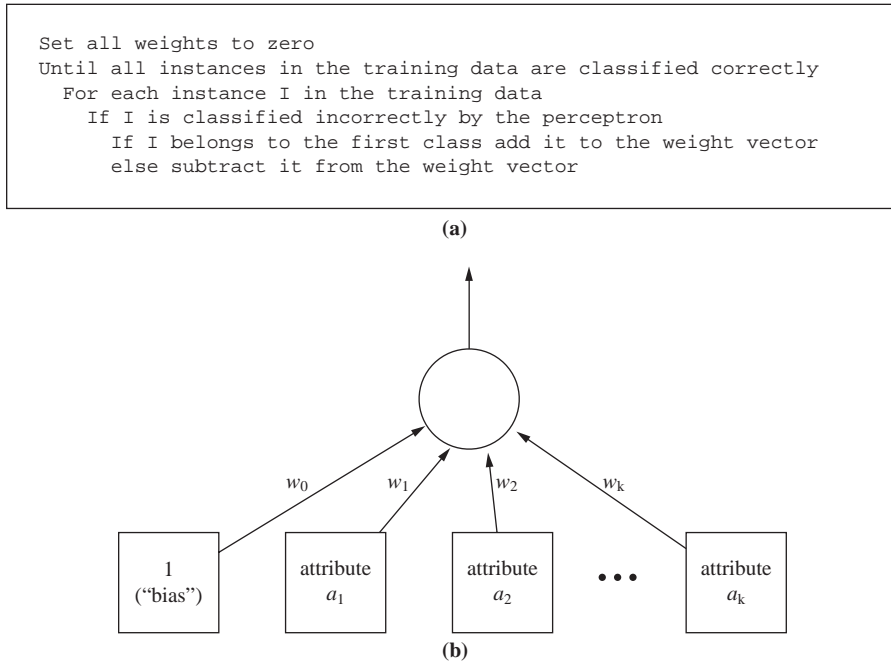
Set all weights to zero
Until all instances in the training data are classified correctly
  For each instance I in the training data
    If I is classified incorrectly by the perceptron
      If I belongs to the first class add it to the weight vector
      else subtract it from the weight vector

(a)

$w_0$ $w_1$ $w_2$ $w_k$

1 ("bias")

attribute $a_1$

attribute $a_2$

• • •

attribute $a_k$

(b)